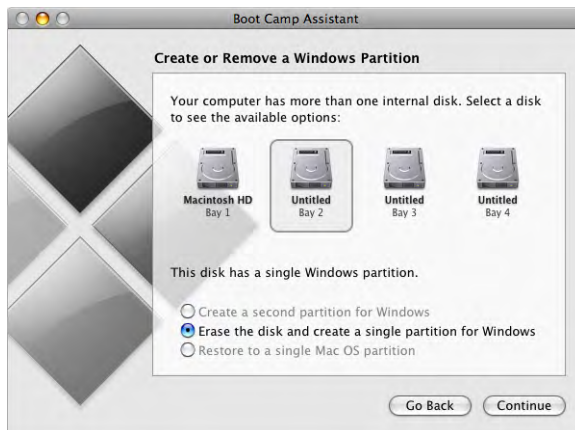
Boot Camp Assistant

Create or Remove a Windows Partition

Your computer has more than one internal disk. Select a disk to see the available options:

Macintosh HD
Bay 1

Untitled
Bay 2

Untitled
Bay 3

Untitled
Bay 4

This disk has a single Windows partition.

Create a second partition for Windows
Erase the disk and create a single partition for Windows
Restore to a single Mac OS partition

Go Back
Continue